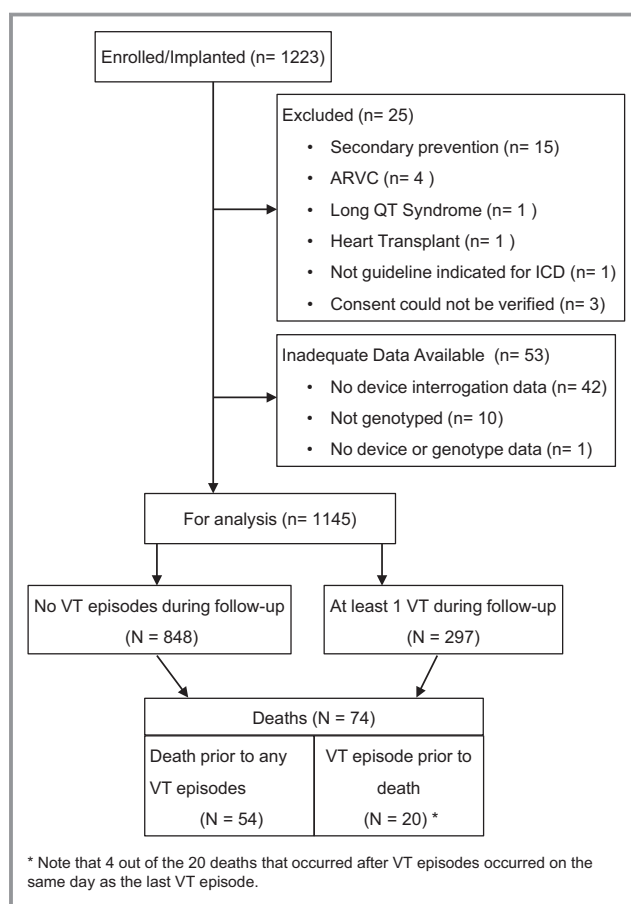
Enrolled/Implanted (n= 1223)

Excluded (n= 25)
• Secondary prevention (n= 15)
• ARVC (n= 4 )
• Long QT Syndrome (n= 1 )
• Heart Transplant (n= 1 )
• Not guideline indicated for ICD (n= 1)
• Consent could not be verified (n= 3)

Inadequate Data Available (n= 53)
• No device interrogation data (n= 42)
• Not genotyped (n= 10)
• No device or genotype data (n= 1)

For analysis (n= 1145)

No VT episodes during follow-up (N = 848)

At least 1 VT during follow-up (N = 297)

Deaths (N = 74)

| Death prior to any VT episodes (N = 54) | VT episode prior to death (N = 20) * |
|---|---|

* Note that 4 out of the 20 deaths that occurred after VT episodes occurred on the same day as the last VT episode.